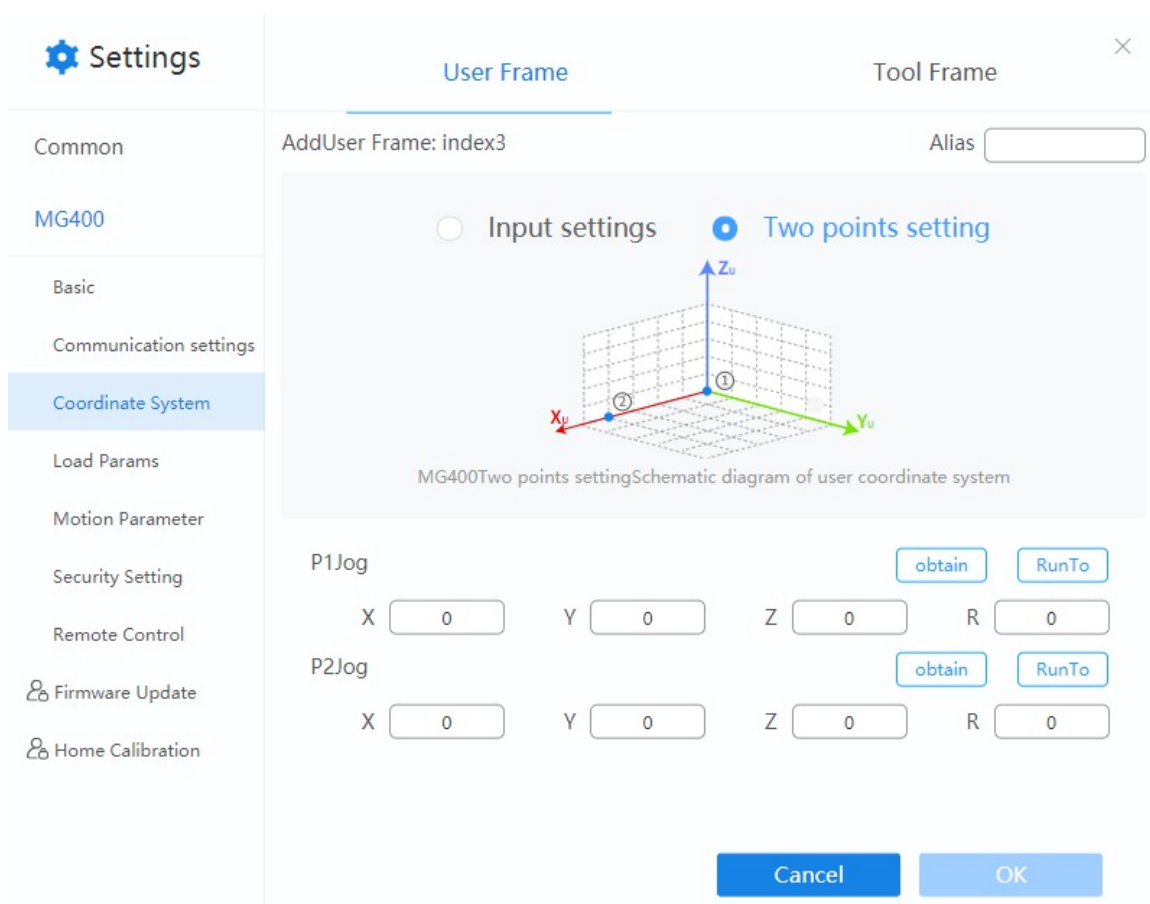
Settings

Common

MG400

Basic

Communication settings

Coordinate System

Load Params

Motion Parameter

Security Setting

Remote Control

Firmware Update

Home Calibration

User Frame

Tool Frame

×

AddUser Frame: index3

Alias

Input settings

Two points setting

$Z_u$

① ②

$X_u$

$Y_u$

MG400Two points settingSchematic diagram of user coordinate system

P1Jog

obtain

RunTo

| X | 0 | Y | 0 | Z | 0 | R | 0 |
|---|---|---|---|---|---|---|---|

P2Jog

obtain

RunTo

| X | 0 | Y | 0 | Z | 0 | R | 0 |
|---|---|---|---|---|---|---|---|

Cancel

OK